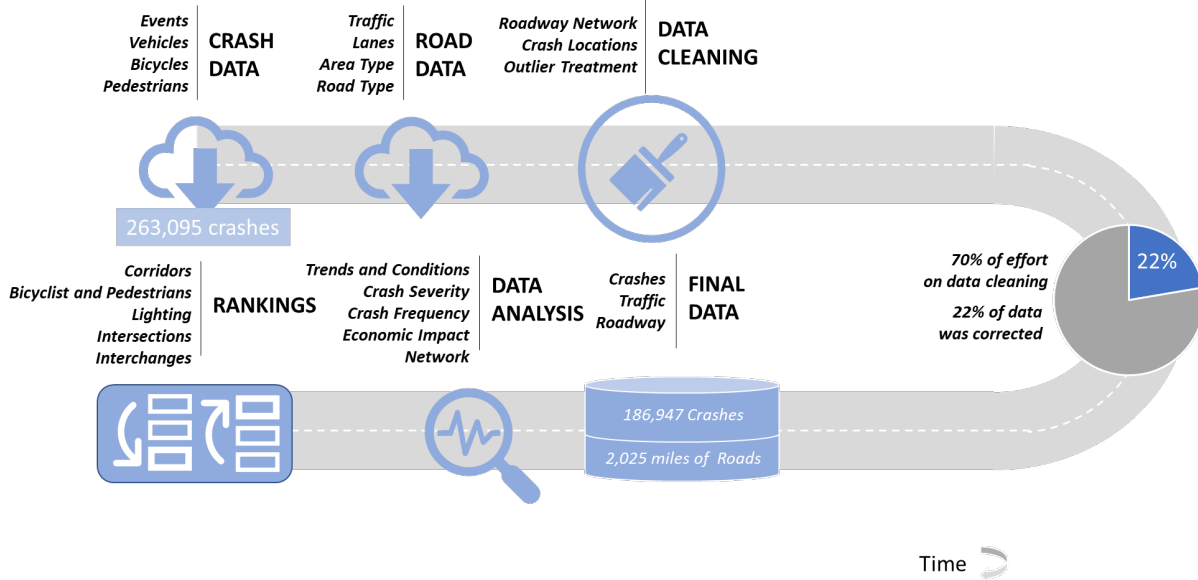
Events
Vehicles
Bicycles
Pedestrians

CRASH DATA

Traffic
Lanes
Area Type
Road Type

ROAD DATA

Roadway Network
Crash Locations
Outlier Treatment

DATA CLEANING

263,095 crashes

22%

70% of effort on data cleaning

22% of data was corrected

Corridors
Bicyclist and Pedestrians
Lighting
Intersections
Interchanges

RANKINGS

Trends and Conditions
Crash Severity
Crash Frequency
Economic Impact
Network

DATA ANALYSIS

Crashes
Traffic
Roadway

FINAL DATA

186,947 Crashes
2,025 miles of Roads

Time